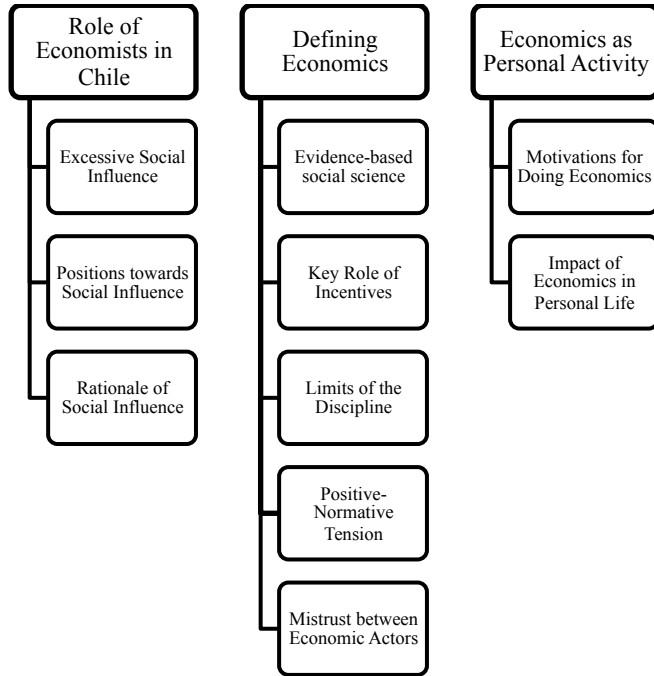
Role of Economists in Chile

Excessive Social Influence

Positions towards Social Influence

Rationale of Social Influence

Defining Economics

Evidence-based social science

Key Role of Incentives

Limits of the Discipline

Positive-Normative Tension

Mistrust between Economic Actors

Economics as Personal Activity

Motivations for Doing Economics

Impact of Economics in Personal Life